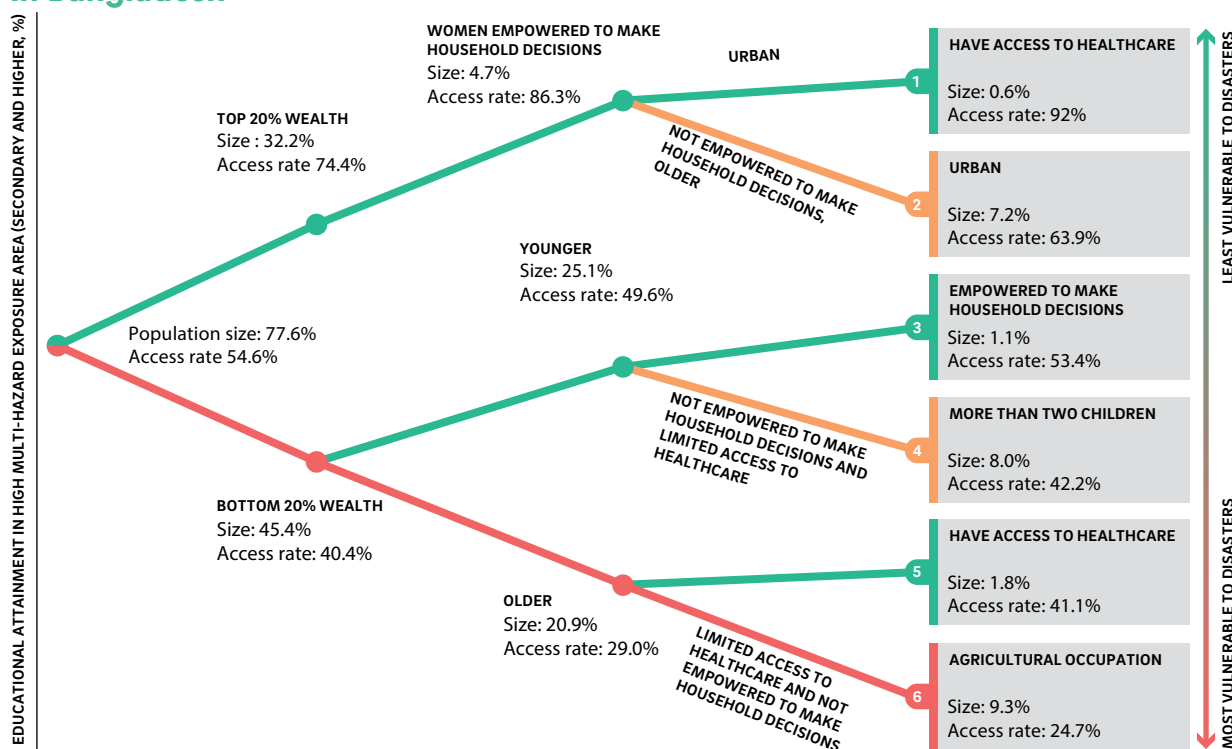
EDUCATIONAL ATTAINMENT IN HIGH MULTI-HAZARD EXPOSURE AREA (SECONDARY AND HIGHER, %)

Population size: 77.6%
Access rate 54.6%

TOP 20% WEALTH
Size : 32.2%
Access rate 74.4%

WOMEN EMPOWERED TO MAKE HOUSEHOLD DECISIONS
Size: 4.7%
Access rate: 86.3%

URBAN

NOT EMPOWERED TO MAKE HOUSEHOLD DECISIONS, OLDER

YOUNGER
Size: 25.1%
Access rate: 49.6%

NOT EMPOWERED TO MAKE HOUSEHOLD DECISIONS AND LIMITED ACCESS TO HEALTHCARE

BOTTOM 20% WEALTH
Size: 45.4%
Access rate: 40.4%

OLDER
Size: 20.9%
Access rate: 29.0%

LIMITED ACCESS TO HEALTHCARE AND NOT EMPOWERED TO MAKE HOUSEHOLD DECISIONS

1 HAVE ACCESS TO HEALTHCARE
Size: 0.6%
Access rate: 92%

2 URBAN
Size: 7.2%
Access rate: 63.9%

3 EMPOWERED TO MAKE HOUSEHOLD DECISIONS
Size: 1.1%
Access rate: 53.4%

4 MORE THAN TWO CHILDREN
Size: 8.0%
Access rate: 42.2%

5 HAVE ACCESS TO HEALTHCARE
Size: 1.8%
Access rate: 41.1%

6 AGRICULTURAL OCCUPATION
Size: 9.3%
Access rate: 24.7%

LEAST VULNERABLE TO DISASTERS
MOST VULNERABLE TO DISASTERS